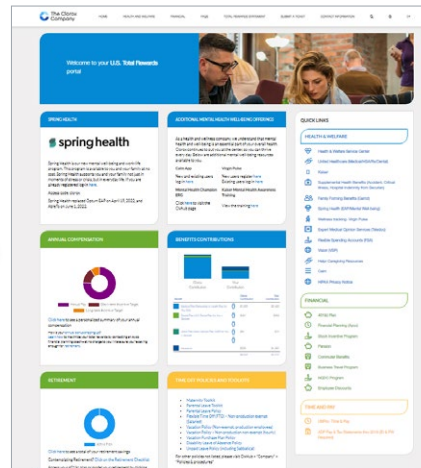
The Clorox Company

HOME HEALTH AND WELLNESS FINANCIAL PAGE TOTAL REWARDS STATEMENT SUBMIT A TICKET CONTACT INFORMATION

Welcome to your U.S. Total Rewards portal

SPRING HEALTH

spring health

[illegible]

ADDITIONAL MENTAL HEALTH WELLBEING OFFERINGS

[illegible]

QUICK LINKS

HEALTH & WELFARE

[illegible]

ANNUAL COMPENSATION

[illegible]

BENEFITS CONTRIBUTIONS

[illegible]

FINANCIAL

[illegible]

RETIREMENT

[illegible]

TIME OFF POLICIES AND TOOLKITS

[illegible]

TIME AND PAY

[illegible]